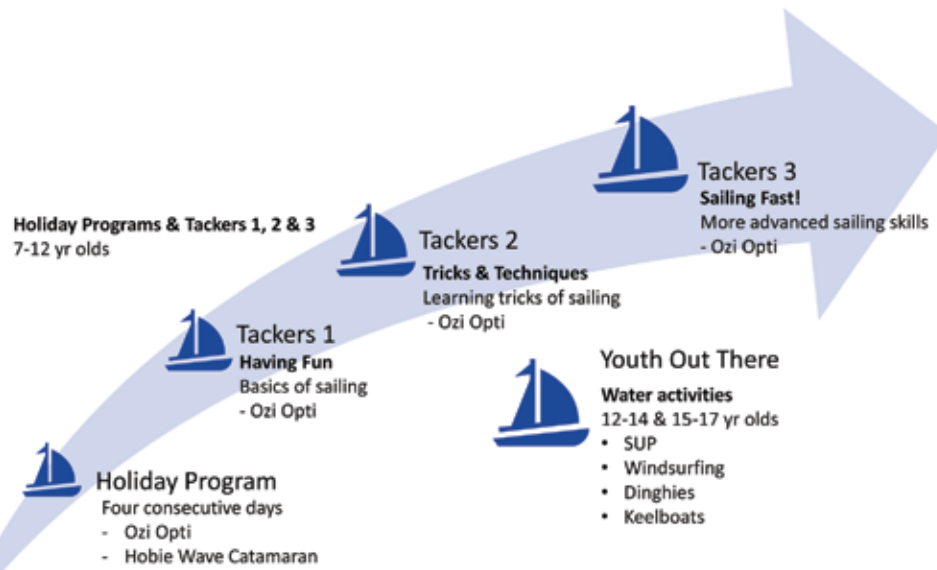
Holiday Programs & Tackers 1, 2 & 3
7-12 yr olds

Tackers 3
Sailing Fast!
More advanced sailing skills
- Ozi Opti

Tackers 2
Tricks & Techniques
Learning tricks of sailing
- Ozi Opti

Tackers 1
Having Fun
Basics of sailing
- Ozi Opti

Youth Out There
Water activities
12-14 & 15-17 yr olds
• SUP
• Windsurfing
• Dinghies
• Keelboats

Holiday Program
Four consecutive days
- Ozi Opti
- Hobie Wave Catamaran